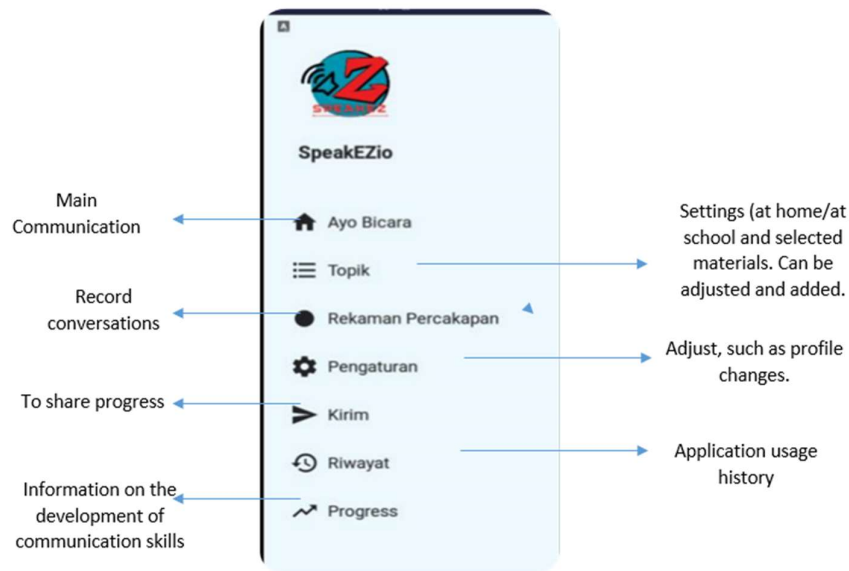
Z
SPEAKEZ

SpeakEZio

Main Communication

Ayo Bicara

Settings (at home/at school and selected materials. Can be adjusted and added.

Topik

Record conversations

Rekaman Percakapan

Pengaturan

Adjust, such as profile changes.

To share progress

Kirim

Riwayat

Application usage history

Information on the development of communication skills

Progress